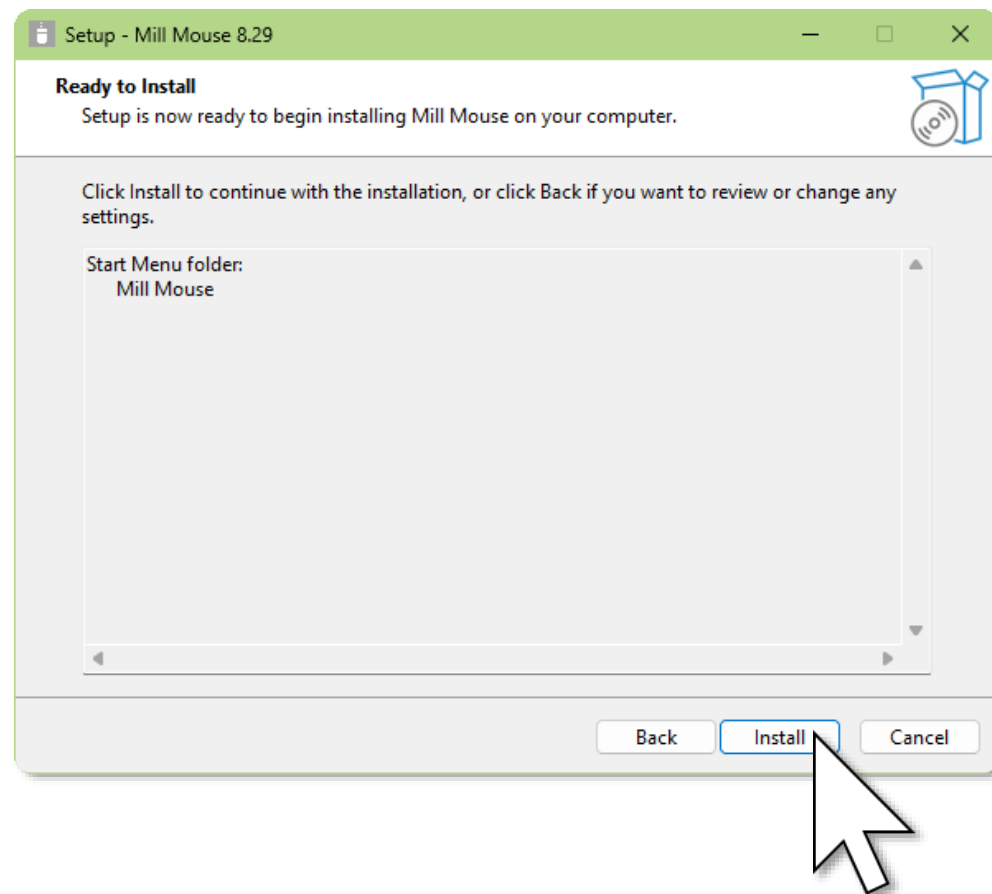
Setup - Mill Mouse 8.29

Ready to Install
Setup is now ready to begin installing Mill Mouse on your computer.

Click Install to continue with the installation, or click Back if you want to review or change any settings.

Start Menu folder:
Mill Mouse

Back
Install
Cancel